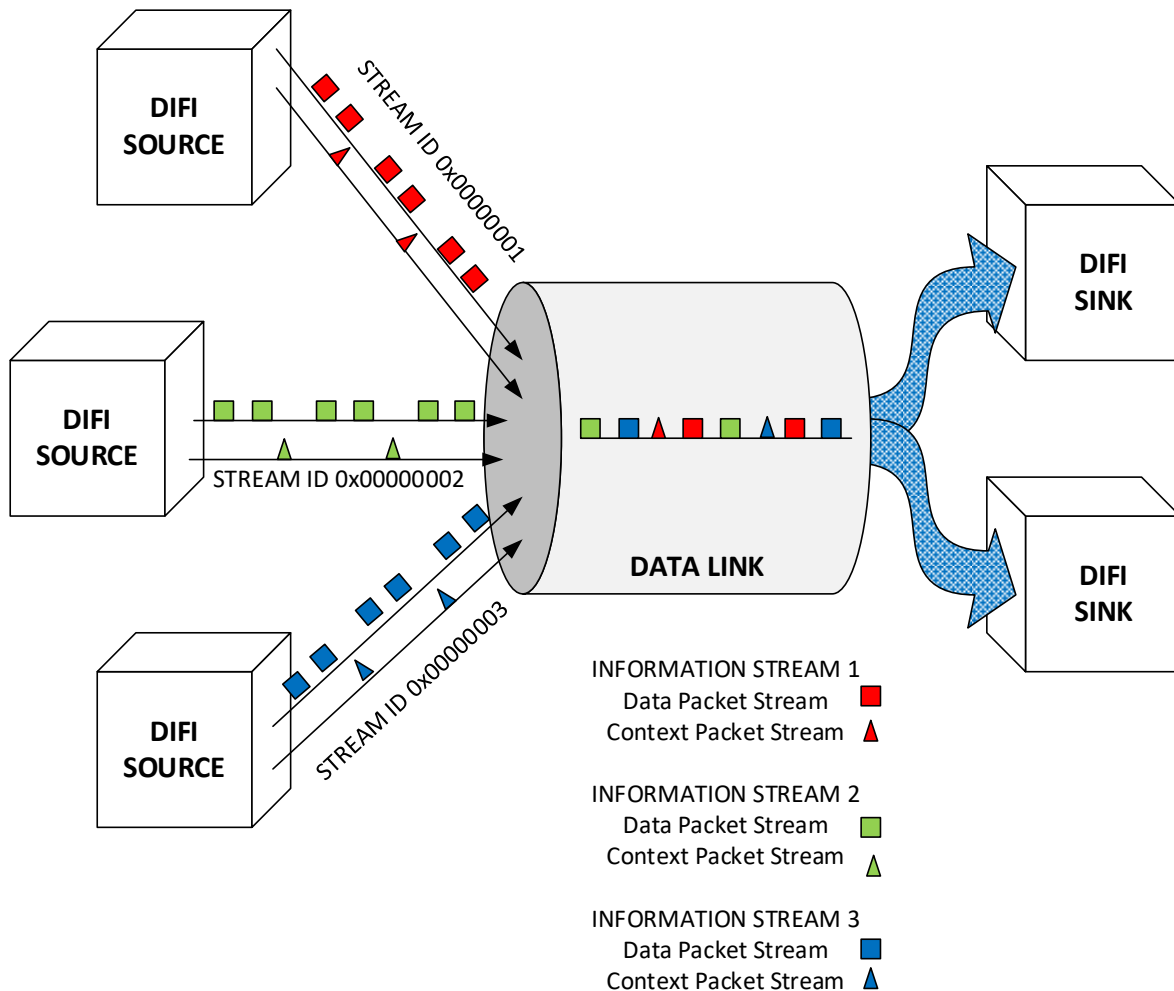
DIFI SOURCE

STREAM ID 0x00000001

DIFI SOURCE

STREAM ID 0x00000002

DIFI SOURCE

STREAM ID 0x00000003

DATA LINK

DIFI SINK

DIFI SINK

INFORMATION STREAM 1
Data Packet Stream
Context Packet Stream

INFORMATION STREAM 2
Data Packet Stream
Context Packet Stream

INFORMATION STREAM 3
Data Packet Stream
Context Packet Stream